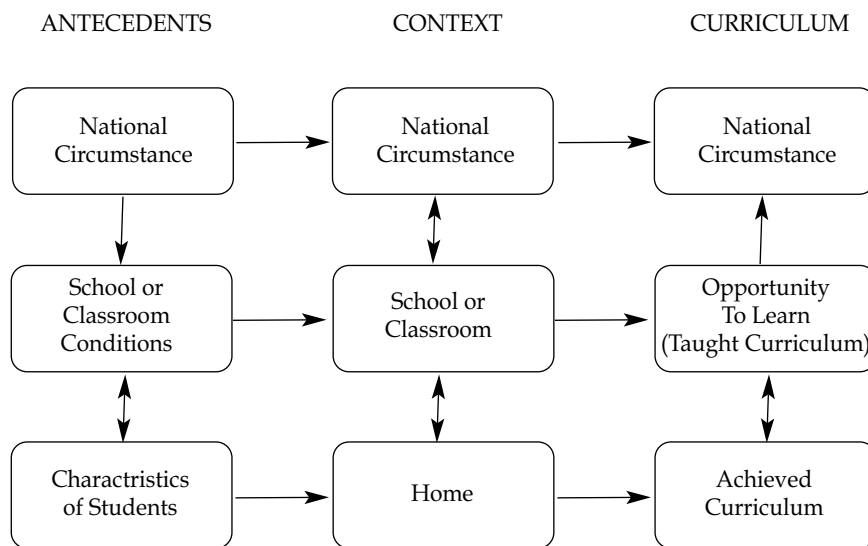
ANTECEDENTS

CONTEXT

CURRICULUM

National Circumstance

National Circumstance

National Circumstance

School or Classroom Conditions

School or Classroom

Opportunity To Learn (Taught Curriculum)

Charactristics of Students

Home

Achieved Curriculum